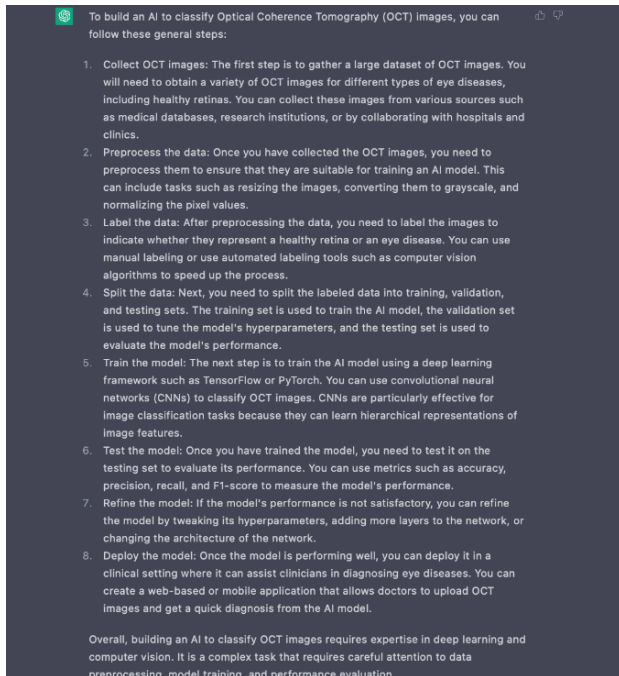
To build an AI to classify Optical Coherence Tomography (OCT) images, you can follow these general steps:

1. Collect OCT images: The first step is to gather a large dataset of OCT images. You will need to obtain a variety of OCT images for different types of eye diseases, including healthy retinas. You can collect these images from various sources such as medical databases, research institutions, or by collaborating with hospitals and clinics.
2. Preprocess the data: Once you have collected the OCT images, you need to preprocess them to ensure that they are suitable for training an AI model. This can include tasks such as resizing the images, converting them to grayscale, and normalizing the pixel values.
3. Label the data: After preprocessing the data, you need to label the images to indicate whether they represent a healthy retina or an eye disease. You can use manual labeling or use automated labeling tools such as computer vision algorithms to speed up the process.
4. Split the data: Next, you need to split the labeled data into training, validation, and testing sets. The training set is used to train the AI model, the validation set is used to tune the model's hyperparameters, and the testing set is used to evaluate the model's performance.
5. Train the model: The next step is to train the AI model using a deep learning framework such as TensorFlow or PyTorch. You can use convolutional neural networks (CNNs) to classify OCT images. CNNs are particularly effective for image classification tasks because they can learn hierarchical representations of image features.
6. Test the model: Once you have trained the model, you need to test it on the testing set to evaluate its performance. You can use metrics such as accuracy, precision, recall, and F1-score to measure the model's performance.
7. Refine the model: If the model's performance is not satisfactory, you can refine the model by tweaking its hyperparameters, adding more layers to the network, or changing the architecture of the network.
8. Deploy the model: Once the model is performing well, you can deploy it in a clinical setting where it can assist clinicians in diagnosing eye diseases. You can create a web-based or mobile application that allows doctors to upload OCT images and get a quick diagnosis from the AI model.

Overall, building an AI to classify OCT images requires expertise in deep learning and computer vision. It is a complex task that requires careful attention to data preprocessing, model training, and performance evaluation.